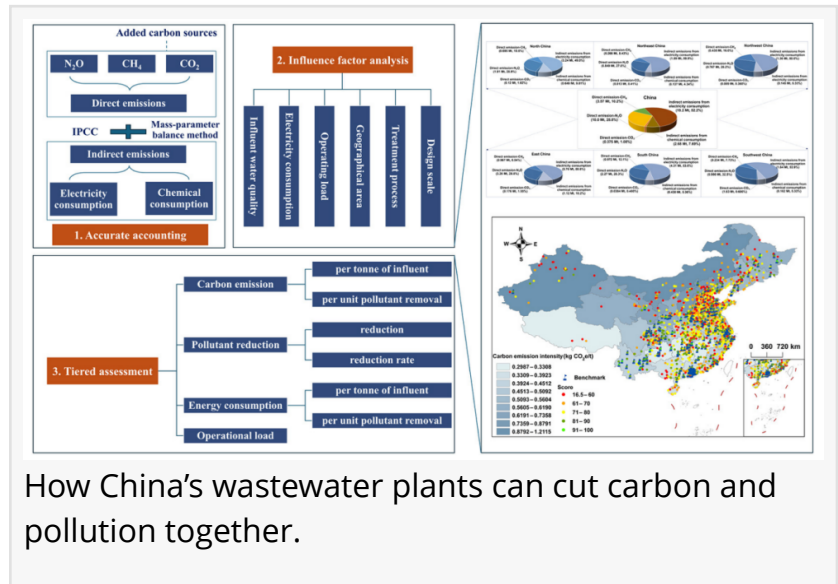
Added carbon sources

$N_2O$ $CH_4$ $CO_2$

Direct emissions

IPCC Mass-parameter balance method

Indirect emissions

Electricity consumption

Chemical consumption

1. Accurate accounting

2. Influence factor analysis

Influent water quality

Electricity consumption

Operating load

Geographical area

Treatment process

Design scale

North China

Northeast China

Northwest China

China

East China

South China

Southwest China

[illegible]

3. Tiered assessment

Carbon emission

per tonne of influent

per unit pollutant removal

Pollutant reduction

reduction

reduction rate

Energy consumption

per tonne of influent

per unit pollutant removal

Operational load

Carbon emission intensity(kg $CO_2$/t)

0.2907–0.3308
0.3309–0.3923
0.3924–0.4512
0.4513–0.5092
0.5093–0.5604
0.5605–0.6190
0.6191–0.7358
0.7359–0.8791
0.8792–1.2115

Benchmark

Score
16.5–60
61–70
71–80
81–90
91–100

0 360 720 km

How China’s wastewater plants can cut carbon and pollution together.